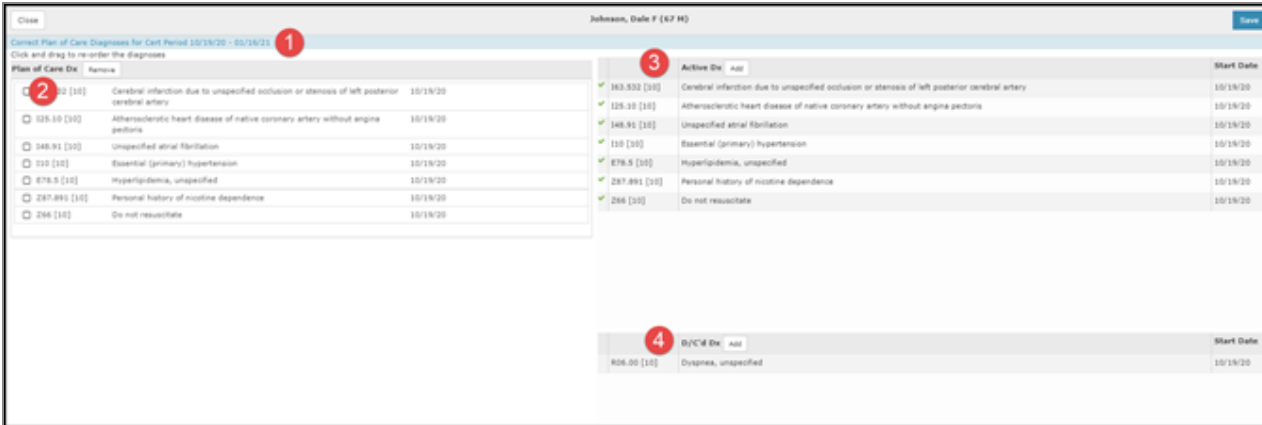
Close

Johnson, Dale F (67 M)

Save

Correct Plan of Care Diagnoses for Cert Period 10/19/20 - 01/16/21

1

Click and drag to re-order the diagnoses

Plan of Care Dx Remove

2

| | | |
|---|---|---|
| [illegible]32 [10] | Cerebral infarction due to unspecified occlusion or stenosis of left posterior cerebral artery | 10/19/20 |
| I25.10 [10] | Atherosclerotic heart disease of native coronary artery without angina pectoris | 10/19/20 |
| I48.91 [10] | Unspecified atrial fibrillation | 10/19/20 |
| I10 [10] | Essential (primary) hypertension | 10/19/20 |
| E78.5 [10] | Hyperlipidemia, unspecified | 10/19/20 |
| Z87.891 [10] | Personal history of nicotine dependence | 10/19/20 |
| Z66 [10] | Do not resuscitate | 10/19/20 |

3

| | Active Dx Add | Start Date |
|---|---|---|
| I63.532 [10] | Cerebral infarction due to unspecified occlusion or stenosis of left posterior cerebral artery | 10/19/20 |
| I25.10 [10] | Atherosclerotic heart disease of native coronary artery without angina pectoris | 10/19/20 |
| I48.91 [10] | Unspecified atrial fibrillation | 10/19/20 |
| I10 [10] | Essential (primary) hypertension | 10/19/20 |
| E78.5 [10] | Hyperlipidemia, unspecified | 10/19/20 |
| Z87.891 [10] | Personal history of nicotine dependence | 10/19/20 |
| Z66 [10] | Do not resuscitate | 10/19/20 |

4

| | D/C'd Dx Add | Start Date |
|---|---|---|
| R06.00 [10] | Dyspnea, unspecified | 10/19/20 |